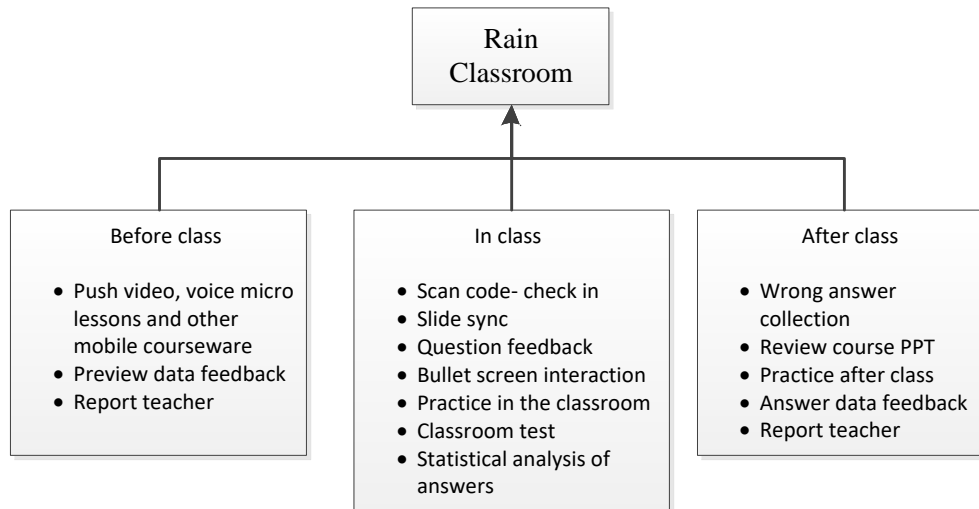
Rain Classroom

Before class

- Push video, voice micro lessons and other mobile courseware
- Preview data feedback
- Report teacher

In class

- Scan code- check in
- Slide sync
- Question feedback
- Bullet screen interaction
- Practice in the classroom
- Classroom test
- Statistical analysis of answers

After class

- Wrong answer collection
- Review course PPT
- Practice after class
- Answer data feedback
- Report teacher